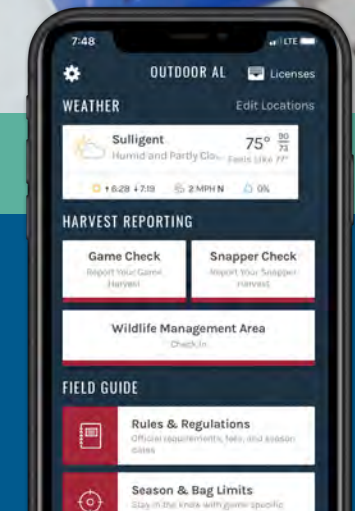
7:48
LTE

OUTDOOR AL
Licenses

WEATHER
Edit Locations

Sulligent
Humid and Partly Clo...
75°
$\frac{90}{73}$
Feels like 77°
6:28 7:19
2 MPH N
0%

HARVEST REPORTING

Game Check
Report Your Game Harvest

Snapper Check
Report Your Snapper Harvest

Wildlife Management Area
Check In

FIELD GUIDE

Rules & Regulations
Official requirements, fees, and season dates

Season & Bag Limits
Stay in the know with game specific